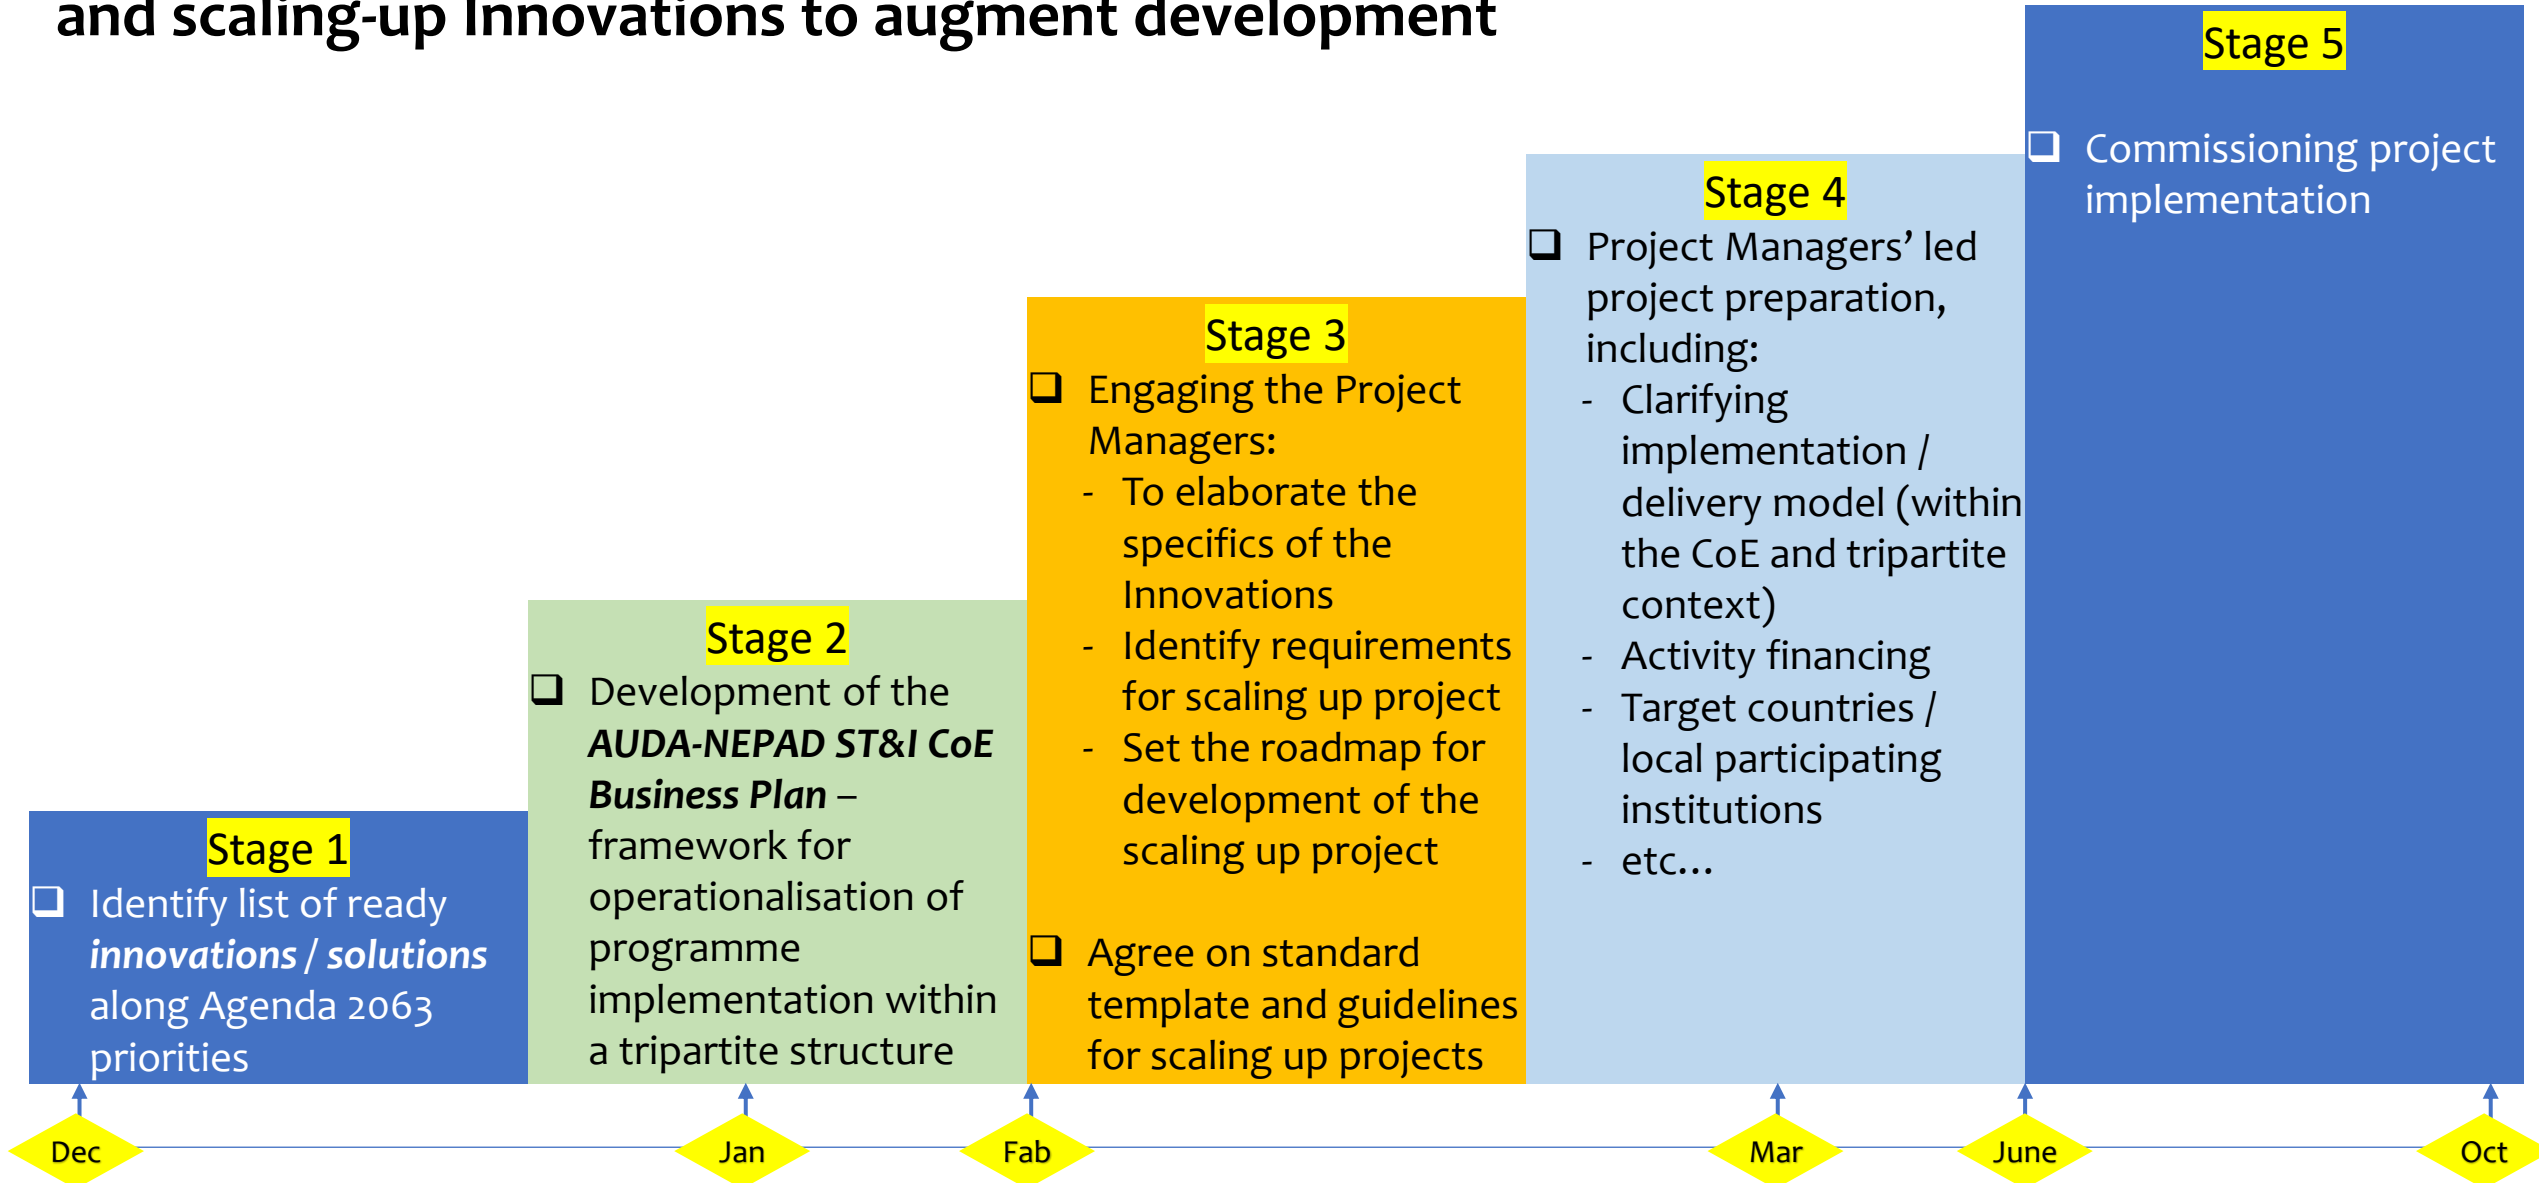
and scaling-up Innovations to augment development

Stage 5

❑ Commissioning project implementation

Stage 4

❑ Project Managers' led project preparation, including:

- Clarifying implementation / delivery model (within the CoE and tripartite context)
- Activity financing
- Target countries / local participating institutions
- etc…

Stage 3

❑ Engaging the Project Managers:

- To elaborate the specifics of the Innovations
- Identify requirements for scaling up project
- Set the roadmap for development of the scaling up project

❑ Agree on standard template and guidelines for scaling up projects

Stage 2

❑ Development of the ***AUDA-NEPAD ST&I CoE Business Plan*** – framework for operationalisation of programme implementation within a tripartite structure

Stage 1

❑ Identify list of ready ***innovations / solutions*** along Agenda 2063 priorities

Dec

Jan

Fab

Mar

June

Oct